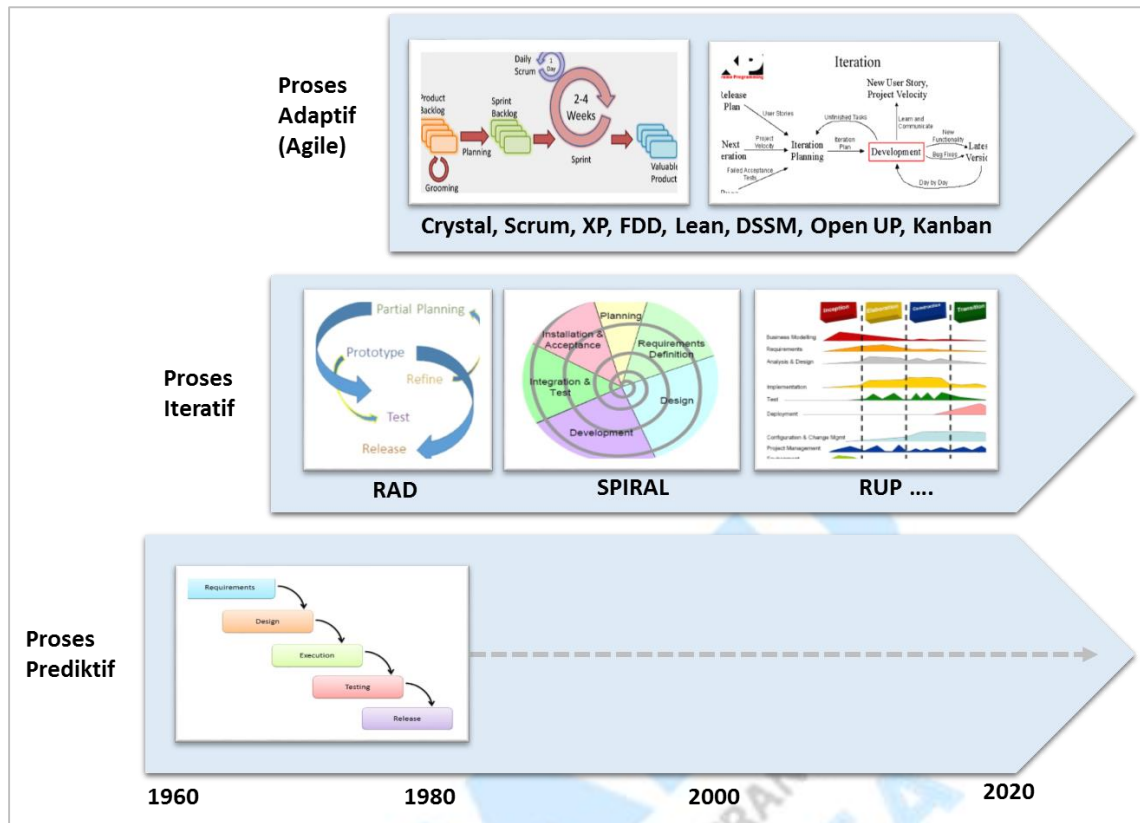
Proses Adaptif (Agile)

Daily Scrum
1 Day
Product Backlog
Sprint Backlog
2-4 Weeks
Planning
Sprint
Valuable Product
Grooming

Iteration
Release Plan
User Stories
New User Story, Project Velocity
Unfinished Tasks
Learn and Communicate
Next Iteration
Project Velocity
Iteration Planning
Iteration Plan
Development
New Functionality
Latest Version
Bug Fixes
Failed Acceptance Tests
Day by Day

Crystal, Scrum, XP, FDD, Lean, DSSM, Open UP, Kanban

Proses Iteratif

Partial Planning
Prototype
Refine
Test
Release

Planning
Installation & Acceptance
Requirements Definition
Integration & Test
Design
Development

Inception
Elaboration
Construction
Transition
Business Modelling
Requirements
Analysis & Design
Implementation
Test
Deployment
Configuration & Change Mgmt
Project Management

RAD
SPIRAL
RUP ....

Proses Prediktif

Requirements
Design
Execution
Testing
Release

1960
1980
2000
2020